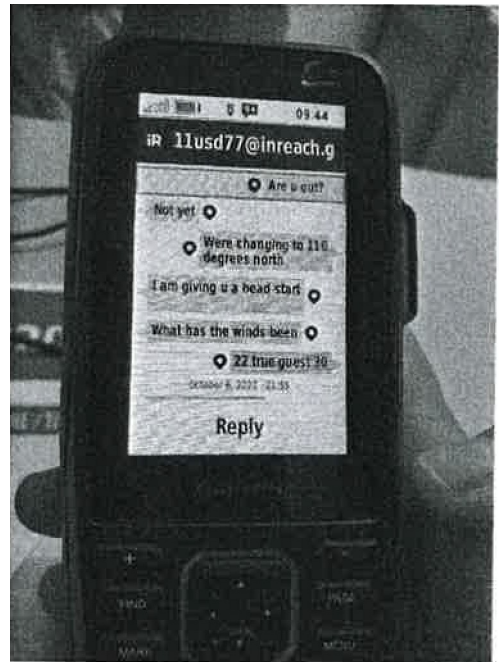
09:44

iR 11usd77@inreach.g

Are u out?

Not yet

Were changing to 110 degrees north

I am giving u a head start

What has the winds been

22 true guest 30

October 8, 2022 21:55

Reply

FIND

MARK

MENU